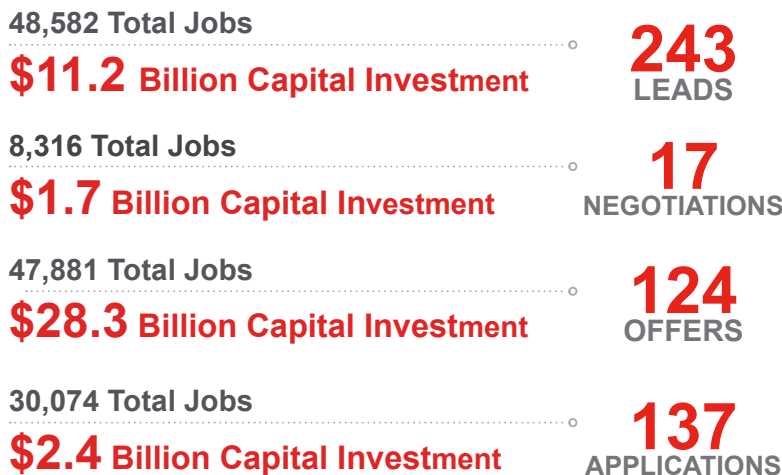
48,582 Total Jobs
$11.2 Billion Capital Investment

243
LEADS

8,316 Total Jobs
$1.7 Billion Capital Investment

17
NEGOTIATIONS

47,881 Total Jobs
$28.3 Billion Capital Investment

124
OFFERS

30,074 Total Jobs
$2.4 Billion Capital Investment

137
APPLICATIONS